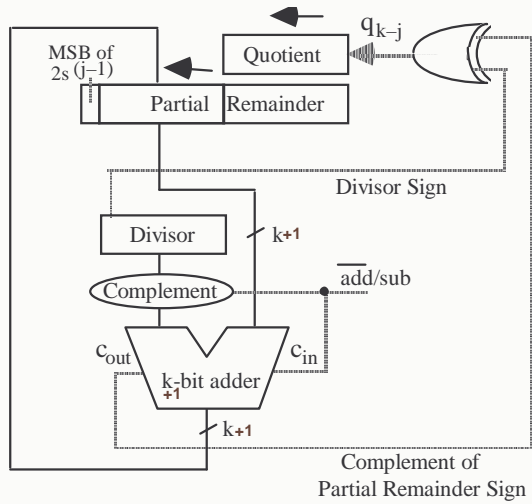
MSB of
$2s^{(j-1)}$

Quotient

$q_{k-j}$

Partial Remainder

Divisor Sign

Divisor

k+1

Complement

$\overline{\text{add}}$/sub

$c_{out}$

$c_{in}$

k-bit adder
+1

k+1

Complement of
Partial Remainder Sign